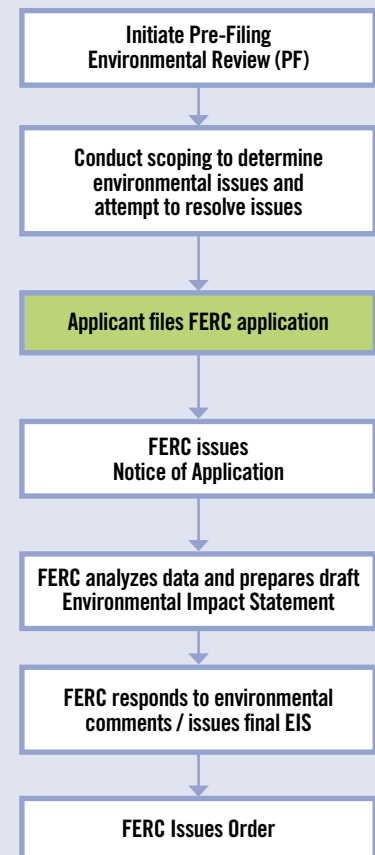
Initiate Pre-Filing Environmental Review (PF)

Conduct scoping to determine environmental issues and attempt to resolve issues

Applicant files FERC application

FERC issues Notice of Application

FERC analyzes data and prepares draft Environmental Impact Statement

FERC responds to environmental comments / issues final EIS

FERC Issues Order